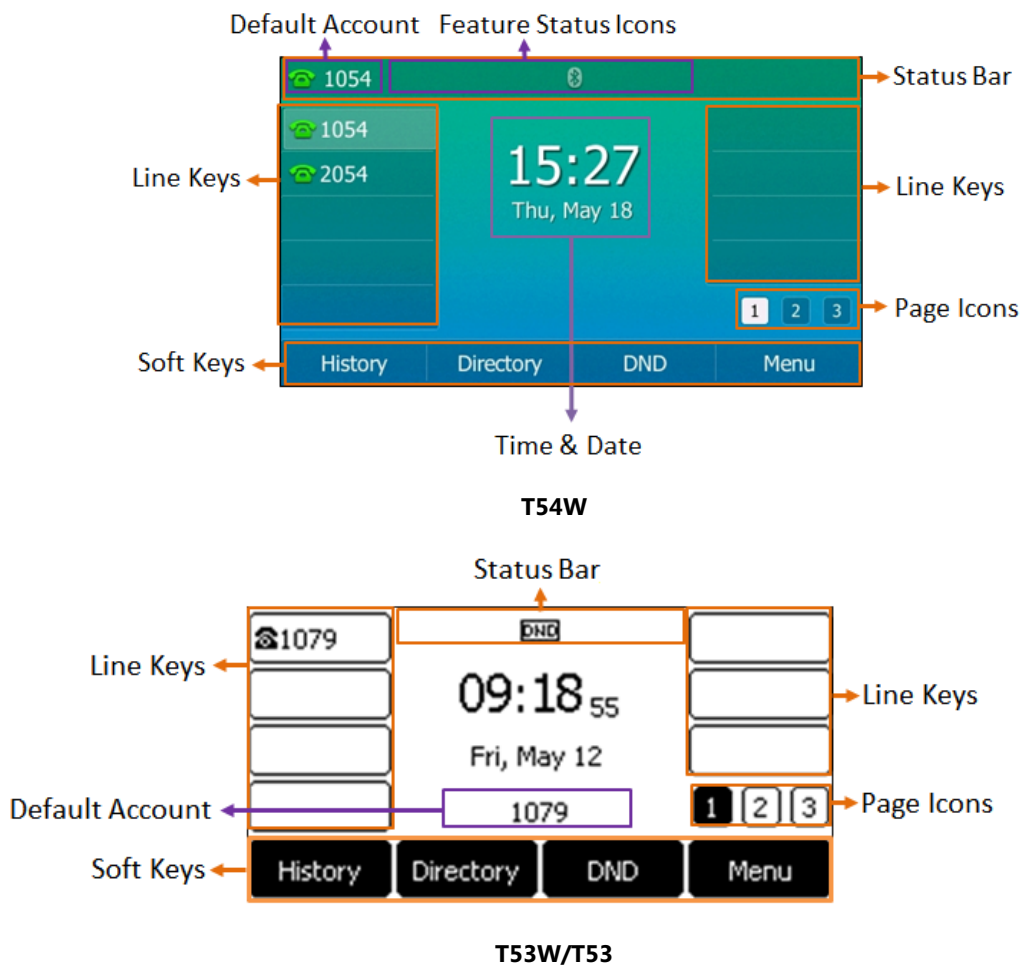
Default Account
Feature Status Icons
1054
Status Bar
1054
2054
15:27
Thu, May 18
Line Keys
Line Keys
1 2 3
Page Icons
Soft Keys
History
Directory
DND
Menu
Time & Date

T54W

Status Bar
1079
DND
09:18 55
Fri, May 12
Line Keys
Line Keys
Default Account
1079
1 2 3
Page Icons
Soft Keys
History
Directory
DND
Menu

T53W/T53